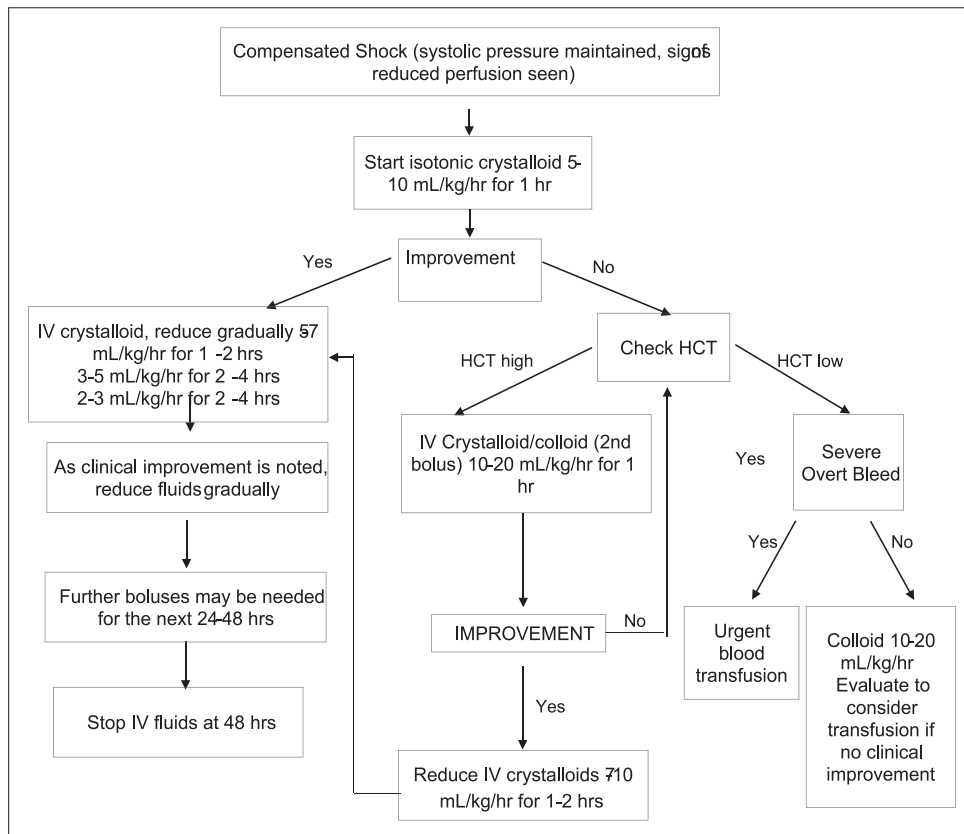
Compensated Shock (systolic pressure maintained, signs of reduced perfusion seen)

Start isotonic crystalloid 5-10 mL/kg/hr for 1 hr

Improvement

Yes

No

IV crystalloid, reduce gradually 5-7 mL/kg/hr for 1 -2 hrs
3-5 mL/kg/hr for 2 -4 hrs
2-3 mL/kg/hr for 2 -4 hrs

As clinical improvement is noted, reduce fluids gradually

Further boluses may be needed for the next 24-48 hrs

Stop IV fluids at 48 hrs

HCT high

Check HCT

HCT low

IV Crystalloid/colloid (2nd bolus) 10-20 mL/kg/hr for 1 hr

IMPROVEMENT

No

Yes

Reduce IV crystalloids 7-10 mL/kg/hr for 1-2 hrs

Yes

Severe Overt Bleed

Yes

No

Urgent blood transfusion

Colloid 10-20 mL/kg/hr Evaluate to consider transfusion if no clinical improvement